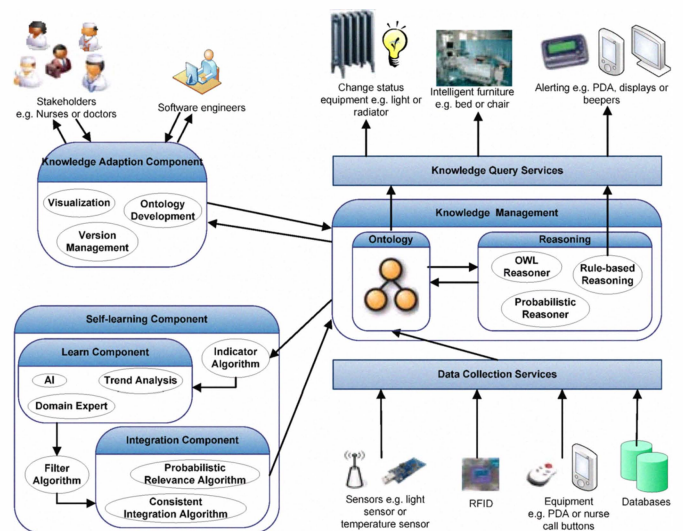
Stakeholders
e.g. Nurses or doctors

Software engineers

Change status equipment e.g. light or radiator

Intelligent furniture e.g. bed or chair

Alerting e.g. PDA, displays or beepers

Knowledge Adaption Component

Visualization

Ontology Development

Version Management

Knowledge Query Services

Knowledge Management

Ontology

Reasoning

OWL Reasoner

Rule-based Reasoning

Probabilistic Reasoner

Self-learning Component

Learn Component

AI

Trend Analysis

Domain Expert

Indicator Algorithm

Filter Algorithm

Integration Component

Probabilistic Relevance Algorithm

Consistent Integration Algorithm

Data Collection Services

Sensors e.g. light sensor or temperature sensor

RFID

Equipment e.g. PDA or nurse call buttons

Databases